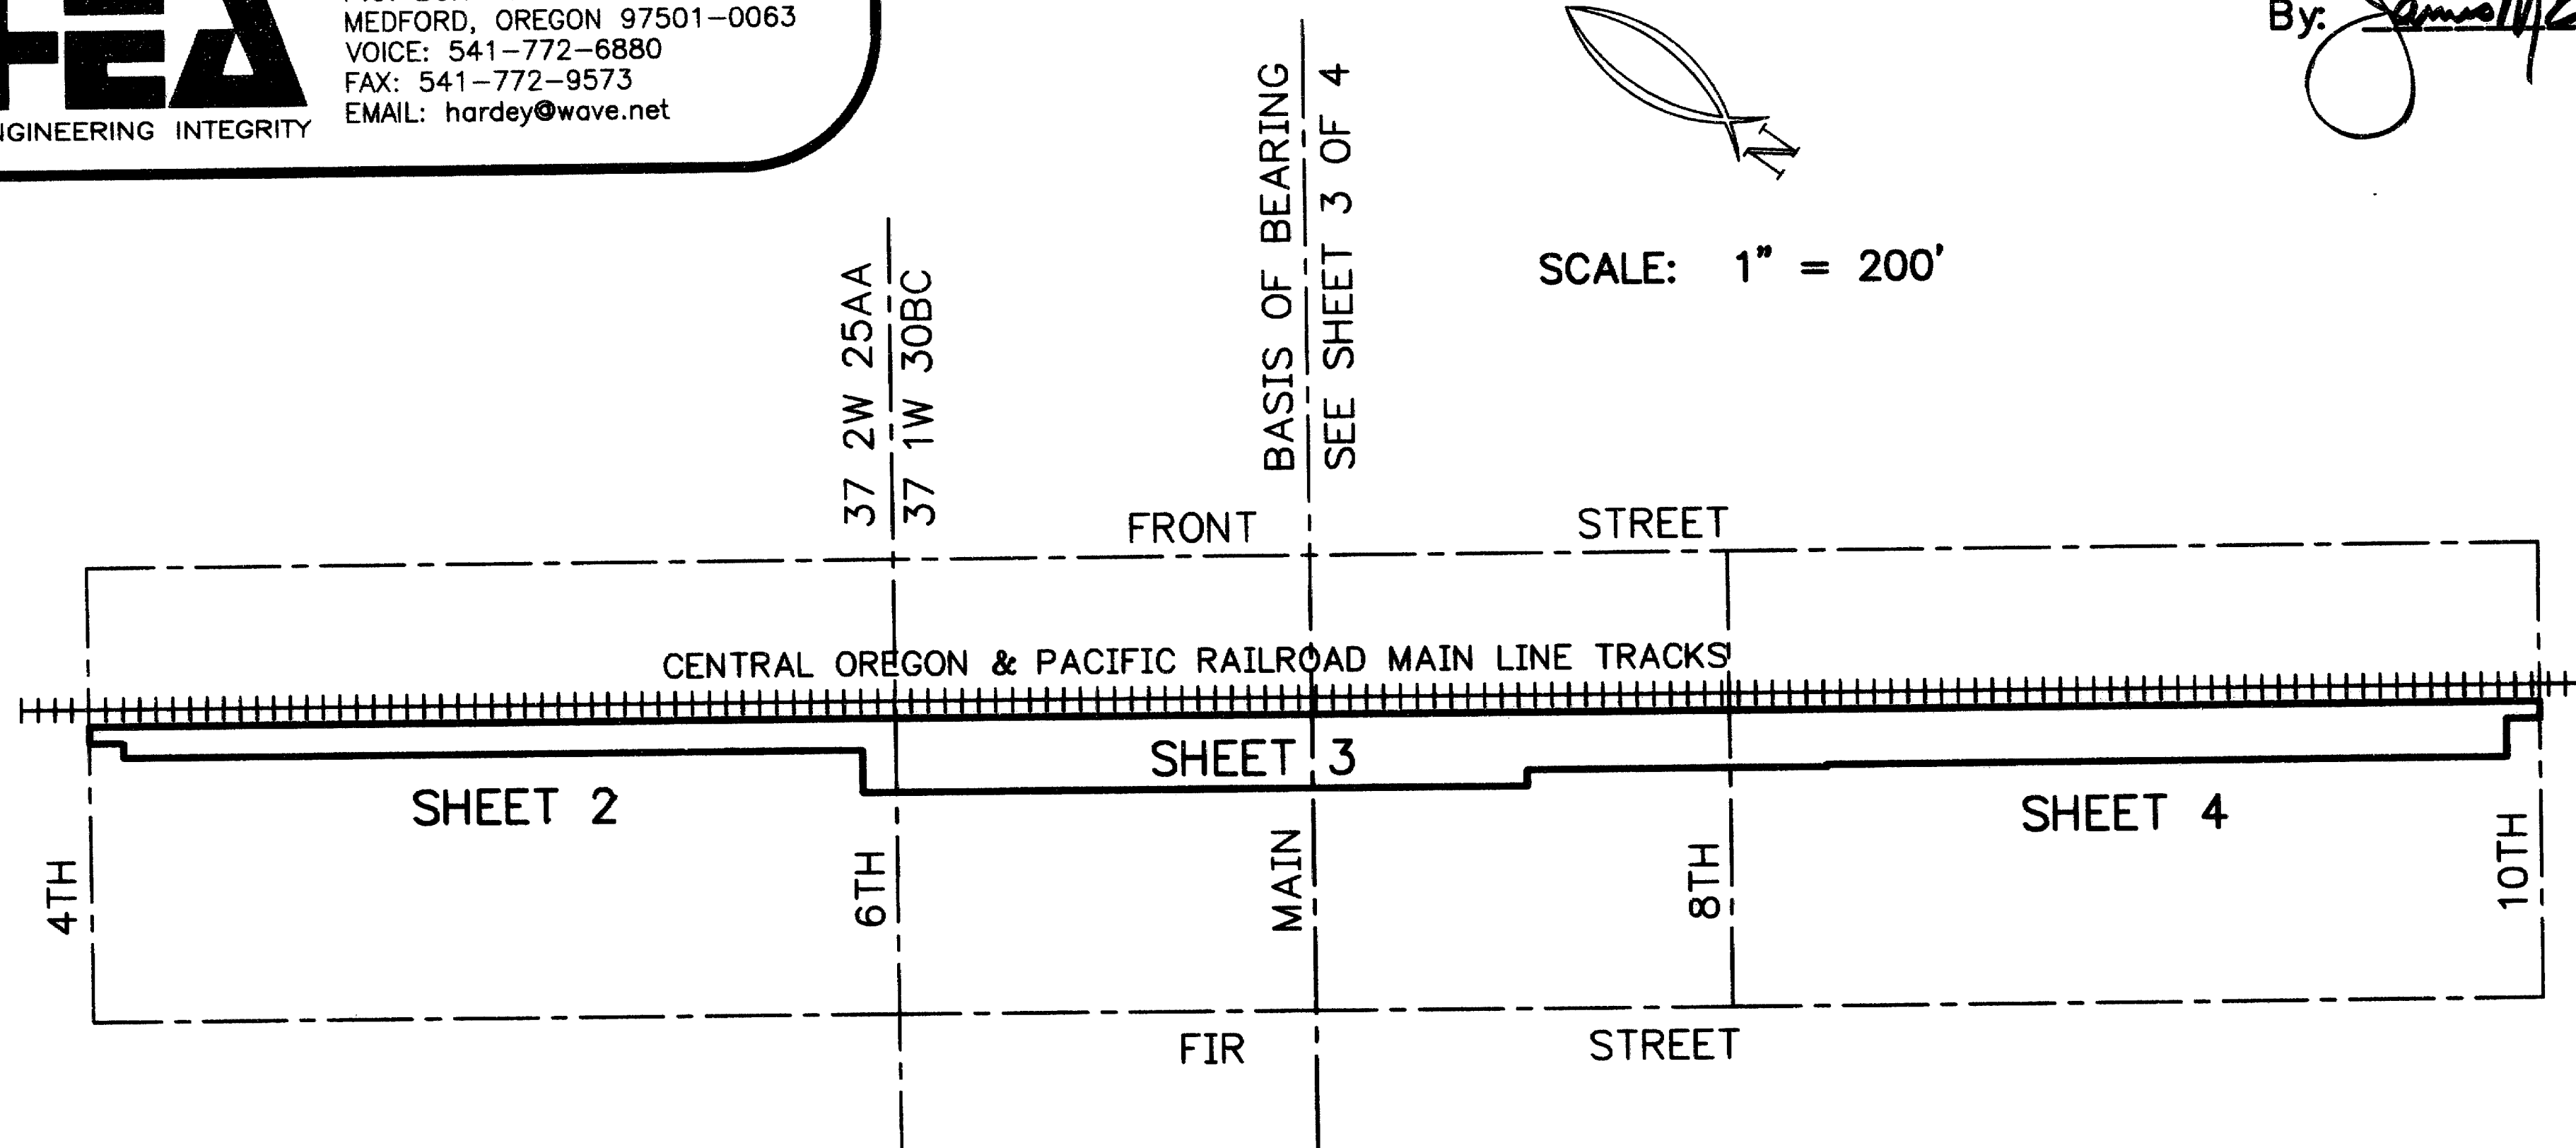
FEA
NGINEERING INTEGRITY

MEDFORD, OREGON 97501-0063
VOICE: 541-772-6880
FAX: 541-772-9573
EMAIL: hardey@wave.net

By: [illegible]

N

SCALE: 1" = 200'

BASIS OF BEARING
SEE SHEET 3 OF 4

37 2W 25AA
37 1W 30BC

FRONT STREET

CENTRAL OREGON & PACIFIC RAILROAD MAIN LINE TRACKS

SHEET 2

SHEET 3

SHEET 4

4TH

6TH

MAIN

8TH

10TH

FIR STREET